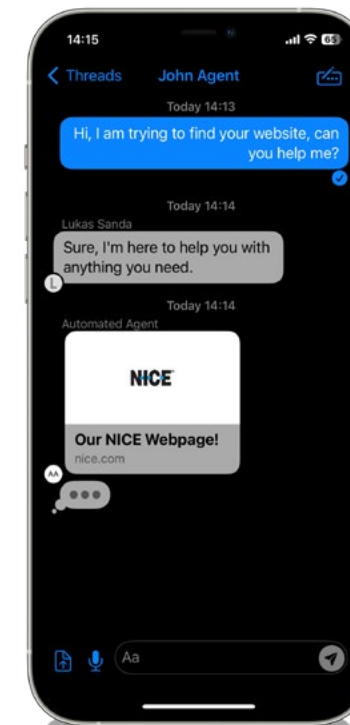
14:15

65

Threads

John Agent

Today 14:13

Hi, I am trying to find your website, can you help me?

Today 14:14

Lukas Sanda

Sure, I'm here to help you with anything you need.

L

Today 14:14

Automated Agent

NICE

Our NICE Webpage!

nice.com

AA

Aa